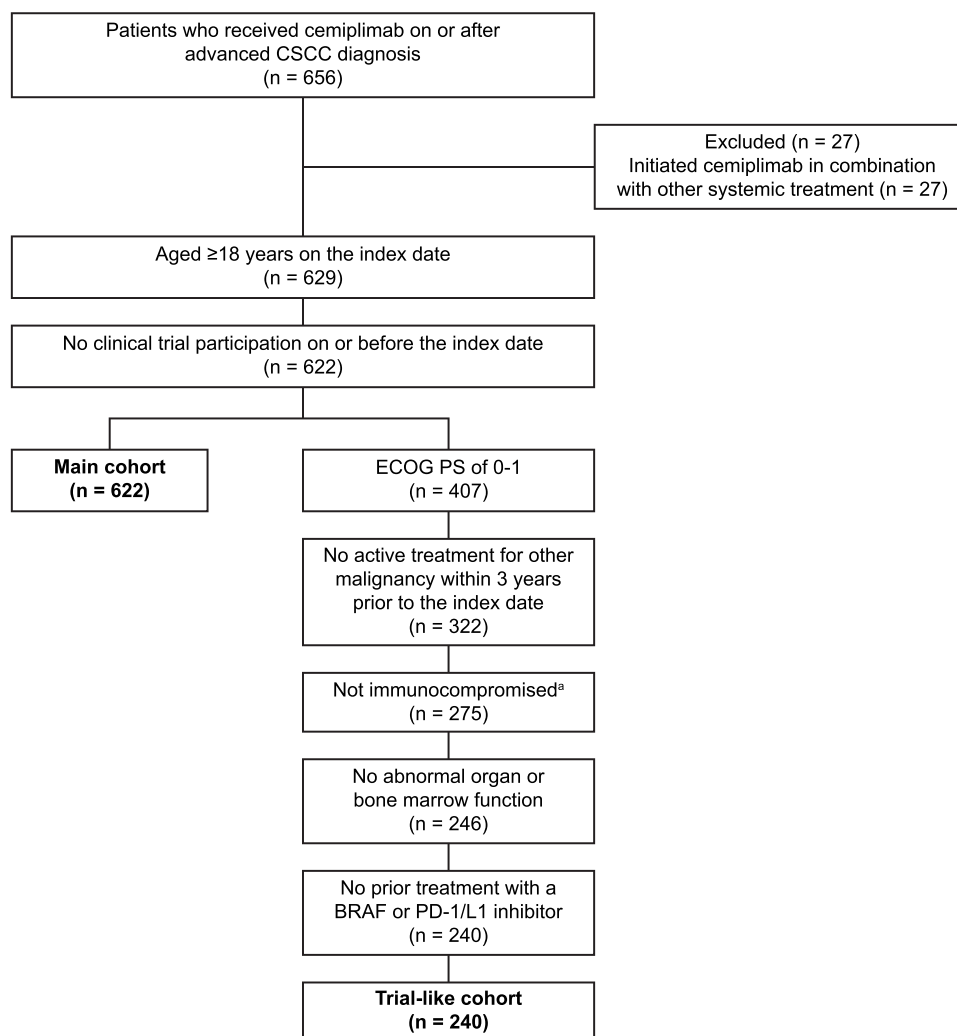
Patients who received cemiplimab on or after advanced CSCC diagnosis
(n = 656)

Excluded (n = 27)
Initiated cemiplimab in combination with other systemic treatment (n = 27)

Aged ≥18 years on the index date
(n = 629)

No clinical trial participation on or before the index date
(n = 622)

**Main cohort**
**(n = 622)**

ECOG PS of 0-1
(n = 407)

No active treatment for other malignancy within 3 years prior to the index date
(n = 322)

Not immunocompromised$^{a}$
(n = 275)

No abnormal organ or bone marrow function
(n = 246)

No prior treatment with a BRAF or PD-1/L1 inhibitor
(n = 240)

**Trial-like cohort**
**(n = 240)**